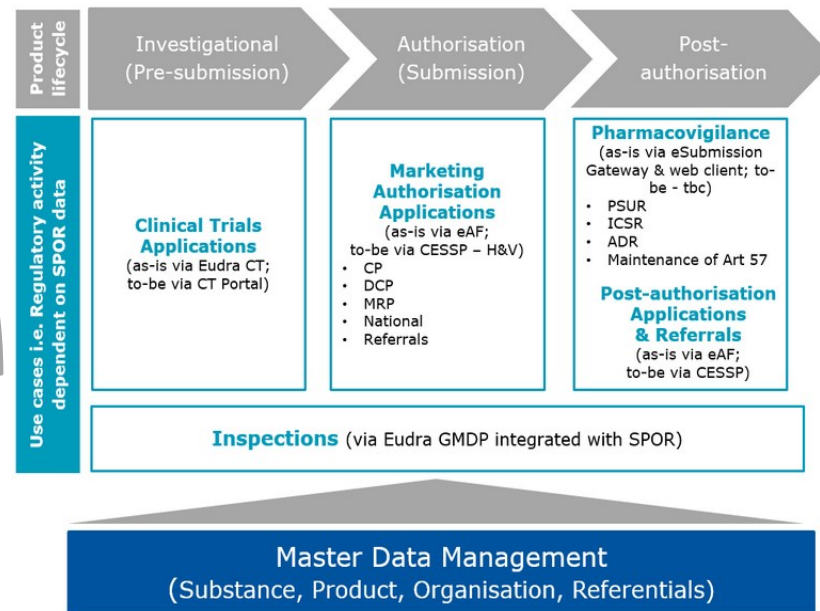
Product lifecycle

Investigational (Pre-submission)

Authorisation (Submission)

Post-authorisation

Use cases i.e. Regulatory activity dependent on SPOR data

Clinical Trials Applications
(as-is via Eudra CT; to-be via CT Portal)

Marketing Authorisation Applications
(as-is via eAF; to-be via CESSP – H&V)
- CP
- DCP
- MRP
- National
- Referrals

Pharmacovigilance
(as-is via eSubmission Gateway & web client; to-be - tbc)
- PSUR
- ICSR
- ADR
- Maintenance of Art 57

Post-authorisation Applications & Referrals
(as-is via eAF; to-be via CESSP)

Inspections (via Eudra GMDP integrated with SPOR)

Master Data Management
(Substance, Product, Organisation, Referentials)